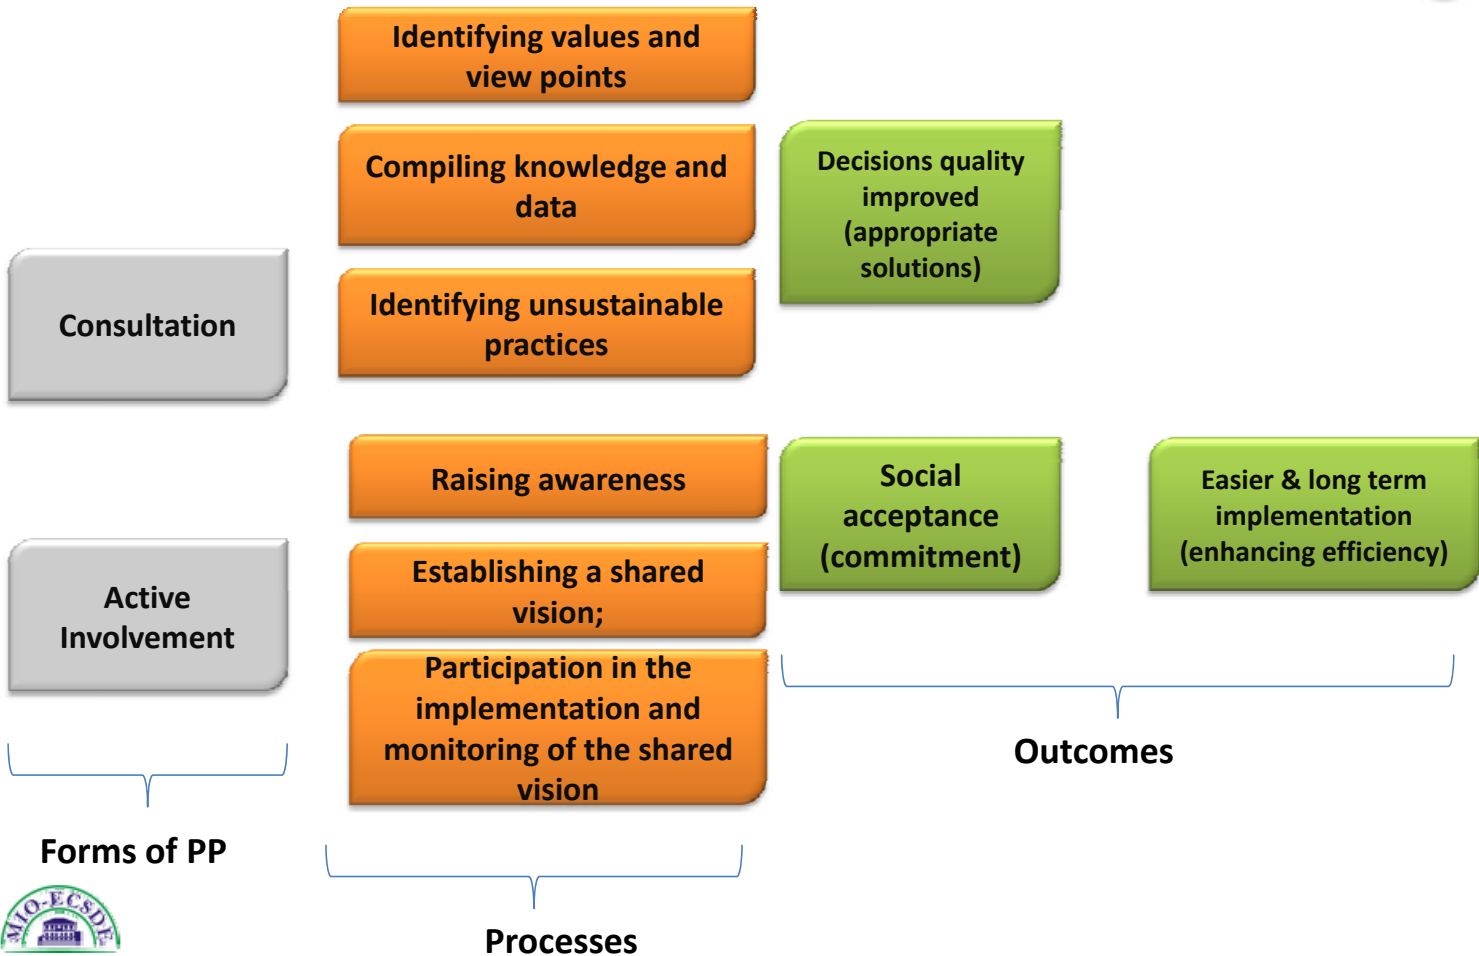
Identifying values and view points

Compiling knowledge and data

Identifying unsustainable practices

Decisions quality improved (appropriate solutions)

Consultation

Raising awareness

Establishing a shared vision;

Participation in the implementation and monitoring of the shared vision

Social acceptance (commitment)

Easier & long term implementation (enhancing efficiency)

Active Involvement

Outcomes

Forms of PP

MIO-ECSDE

Processes